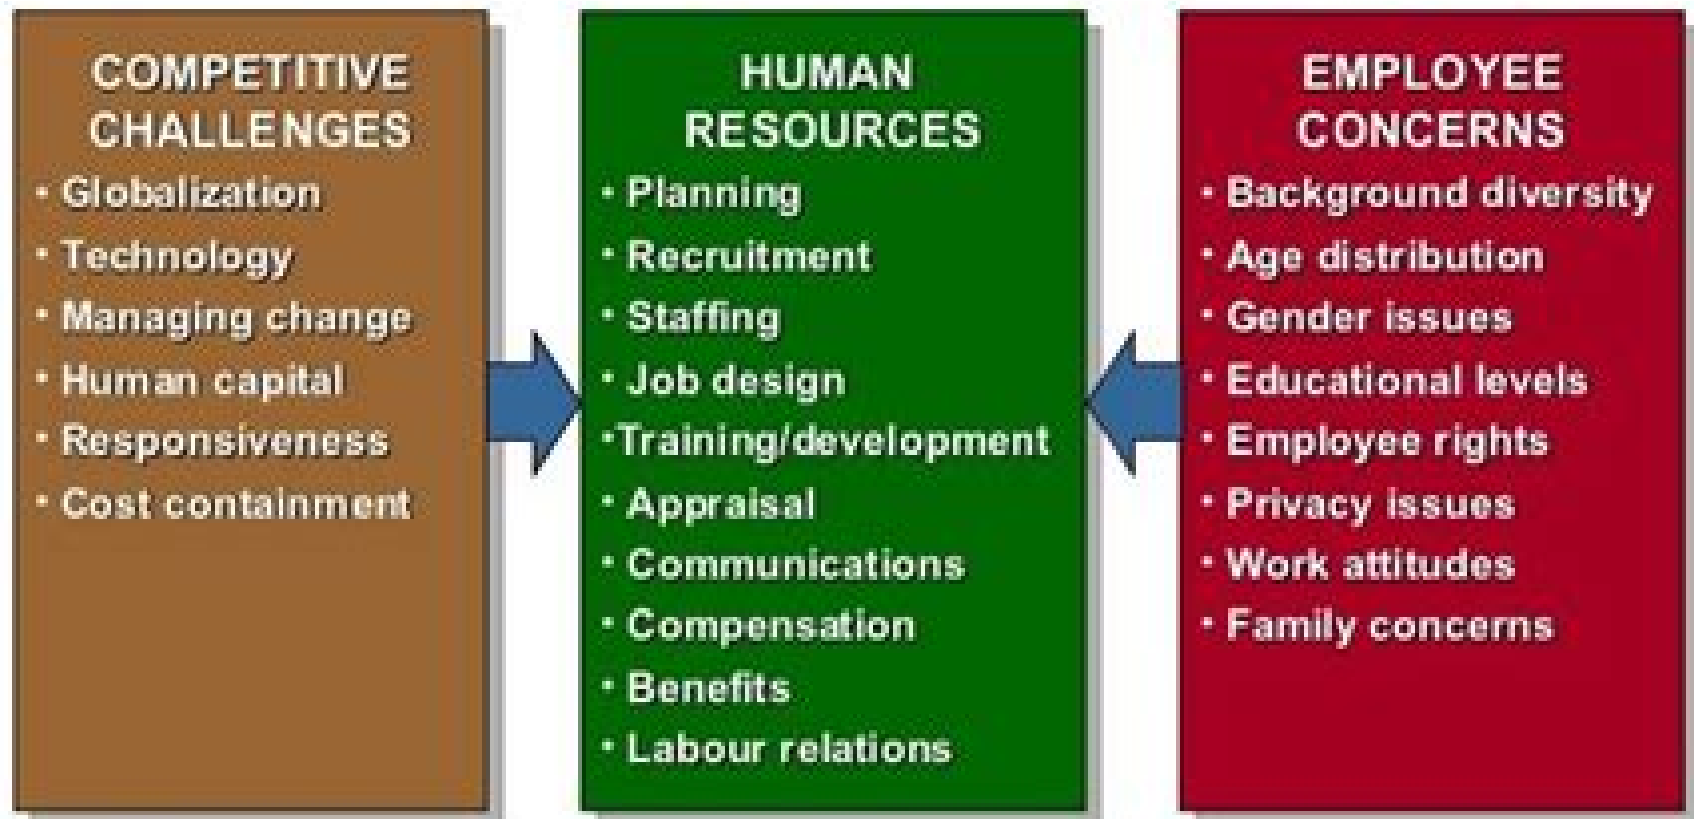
COMPETITIVE CHALLENGES
• Globalization
• Technology
• Managing change
• Human capital
• Responsiveness
• Cost containment

HUMAN RESOURCES
• Planning
• Recruitment
• Staffing
• Job design
•Training/development
• Appraisal
• Communications
• Compensation
• Benefits
• Labour relations

EMPLOYEE CONCERNS
• Background diversity
• Age distribution
• Gender issues
• Educational levels
• Employee rights
• Privacy issues
• Work attitudes
• Family concerns